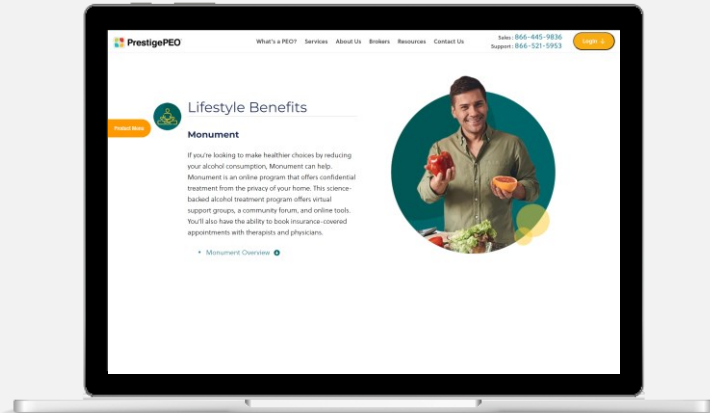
PrestigePEO

What's a PEO? Services About Us Brokers Resources Contact Us

Sales : 866-445-9836
Support : 866-521-5953

Login

Protect Mode

Lifestyle Benefits

Monument

If you're looking to make healthier choices by reducing your alcohol consumption, Monument can help. Monument is an online program that offers confidential treatment from the privacy of your home. This science-backed alcohol treatment program offers virtual support groups, a community forum, and online tools. You'll also have the ability to book insurance-covered appointments with therapists and physicians.

Monument Overview